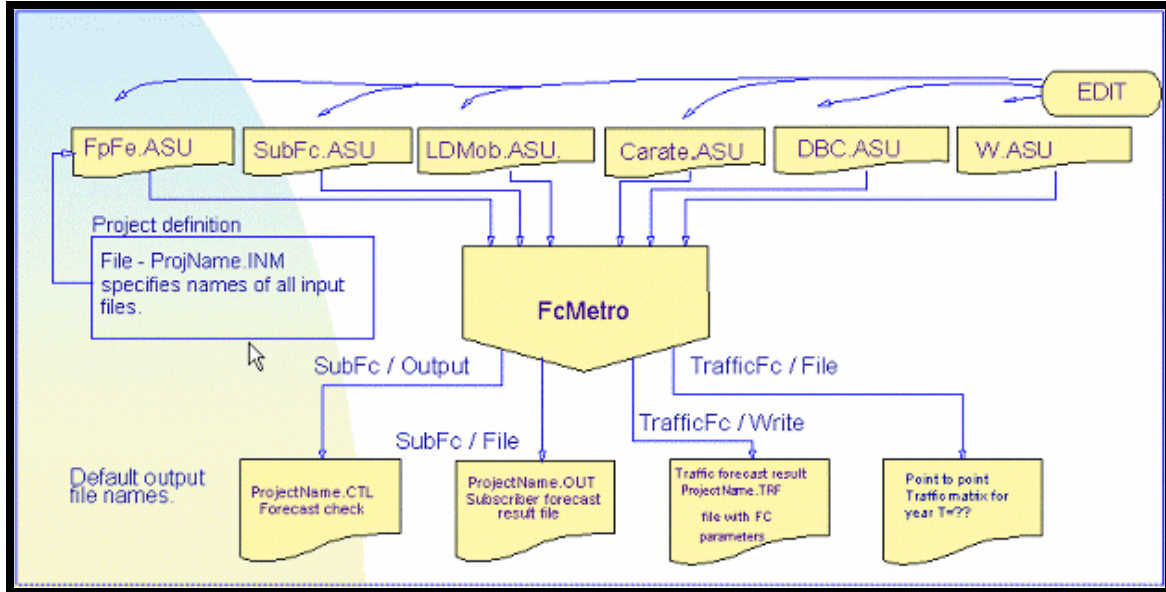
EDIT

FpFe.ASU

SubFc.ASU

LDMob.ASU.

Carate.ASU

DBC.ASU

W.ASU

Project definition

File - ProjName.INM specifies names of all input files.

FcMetro

SubFc / Output

TrafficFc / File

TrafficFc / Write

SubFc / File

Default output file names.

ProjectName.CTL Forecast check

ProjectName.OUT Subscriber forecast result file

Traffic forecast result ProjectName.TRF file with FC parameters

Point to point Traffic matrix for year T=??